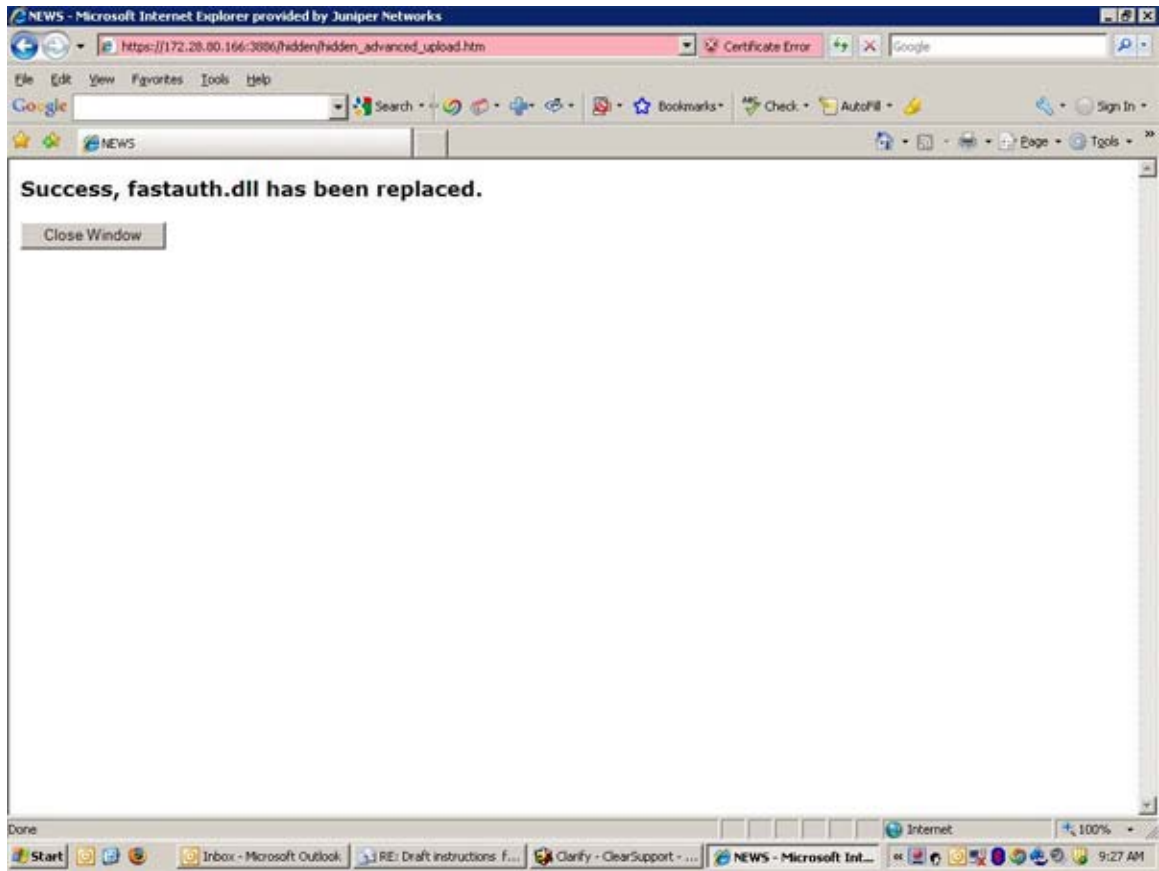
NEWS - Microsoft Internet Explorer provided by Juniper Networks

https://172.28.80.166:3886/hidden/hidden_advanced_upload.htm

Certificate Error

Google

File Edit View Favorites Tools Help

Google

Search

Bookmarks

Check

AutoFill

Sign In

NEWS

Page

Tools

Success, fastauth.dll has been replaced.

Close Window

Done

Internet

100%

Start

Inbox - Microsoft Outlook

RE: Draft instructions f...

Clarify - ClearSupport - ...

NEWS - Microsoft Int...

9:27 AM